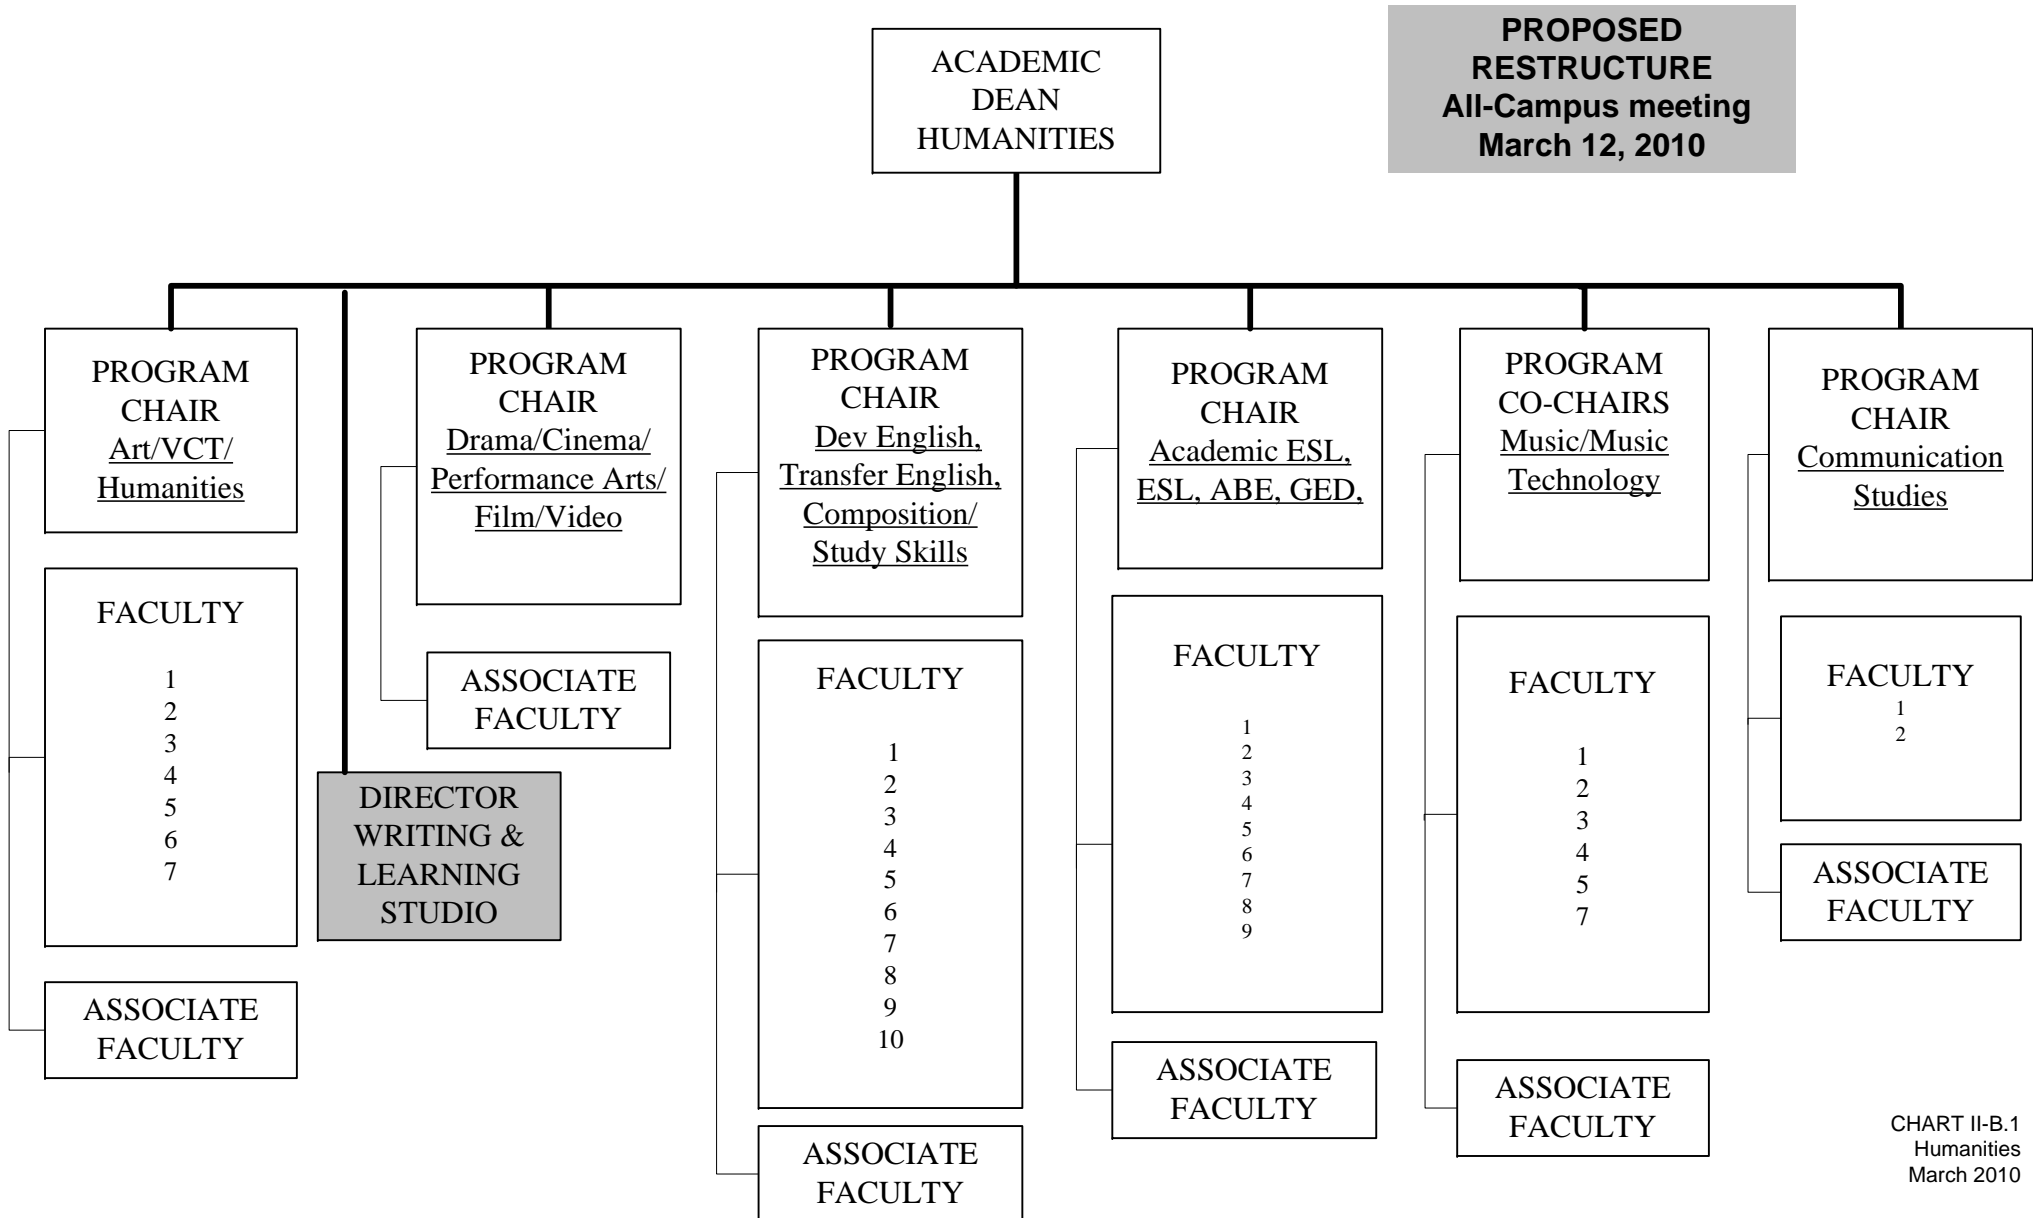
ACADEMIC DEAN HUMANITIES

PROPOSED RESTRUCTURE
All-Campus meeting
March 12, 2010

PROGRAM CHAIR
Art/VCT/ Humanities

FACULTY
1
2
3
4
5
6
7

ASSOCIATE FACULTY

DIRECTOR WRITING & LEARNING STUDIO

PROGRAM CHAIR
Drama/Cinema/ Performance Arts/ Film/Video

ASSOCIATE FACULTY

PROGRAM CHAIR
Dev English, Transfer English, Composition/ Study Skills

FACULTY
1
2
3
4
5
6
7
8
9
10

ASSOCIATE FACULTY

PROGRAM CHAIR
Academic ESL, ESL, ABE, GED,

FACULTY
1
2
3
4
5
6
7
8
9

ASSOCIATE FACULTY

PROGRAM CO-CHAIRS
Music/Music Technology

FACULTY
1
2
3
4
5
7

ASSOCIATE FACULTY

PROGRAM CHAIR
Communication Studies

FACULTY
1
2

ASSOCIATE FACULTY

CHART II-B.1
Humanities
March 2010